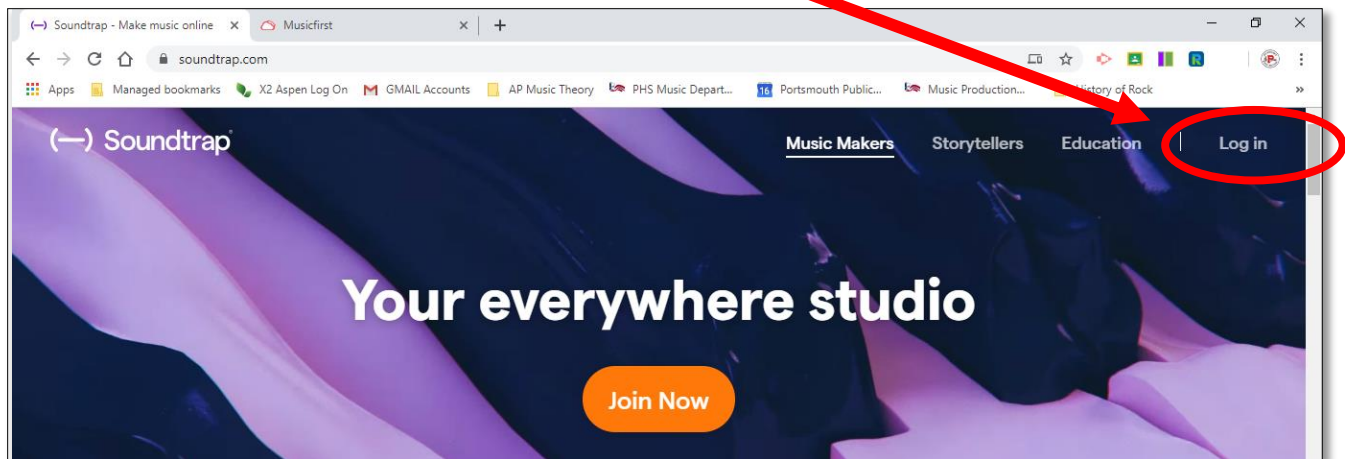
Soundtrap - Make music online
Musicfirst
soundtrap.com
Apps
Managed bookmarks
X2 Aspen Log On
GMAIL Accounts
AP Music Theory
PHS Music Depart...
Portsmouth Public...
Music Production...
History of Rock
»
Soundtrap
Music Makers
Storytellers
Education
Log in
Your everywhere studio
Join Now